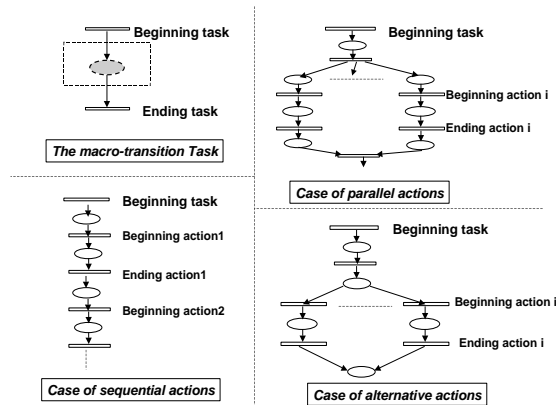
Beginning task

Ending task

The macro-transition Task

Beginning task

Beginning action i

Ending action i

Case of parallel actions

Beginning task

Beginning action1

Ending action1

Beginning action2

Case of sequential actions

Beginning task

Beginning action i

Ending action i

Case of alternative actions